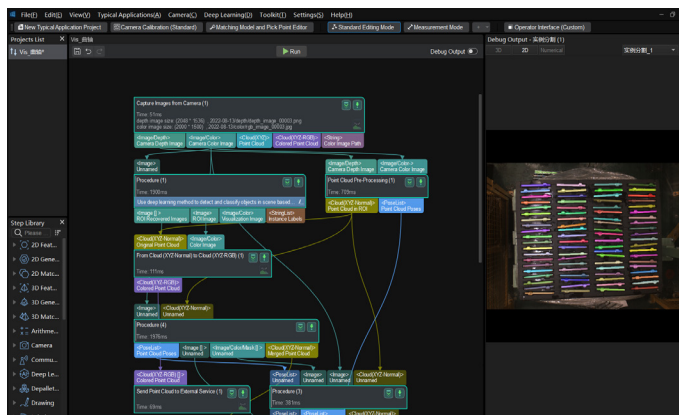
File(F) Edit(E) View(V) Typical Application(A) Camera(C) Deep Learning(D) Toolkit(T) Settings(S) Help(H)

New Typical Application Project | Camera Calibration (Standard) | Matching Model and Pick Point Editor | Standard Editing Mode | Measurement Mode | Operator Interface (Custom)

Projects List | Vis_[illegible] | Debug Output - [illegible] (1)

Vis_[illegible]

Run | Debug Output

3D 2D Numerical

Capture Images from Camera (1)
Time: 51ms
depth image size: (2048 * 1536) ...2022-08-1 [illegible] depth_image_00003.png
color image size: (2048 * 1536) ...2022-08-1 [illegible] color_image_00003.png

<Image/Depth> Camera Depth Image | <Image/Color> Camera Color Image | <Cloud(XYZ)> Point Cloud | <Cloud(XYZ-RGB)> Colored Point Cloud | <String> Color Image Path

<Image> Unnamed | <Image/Depth> Camera Depth Image | <Image/Color> Camera Color Image

Procedure (1)
Time: 1000ms
Use deep learning method to detect and classify objects in scene based...

Point Cloud Pre-Processing (1)
Time: 70ms

<Image[]> ROI Recovered Images | <Image> ROI Image | <Image/Color> Visualization Image | <StringList> Instance Labels | <Cloud(XYZ-Normal)> Point Cloud in ROI | <PoseList> Point Cloud Poses

<Cloud(XYZ-Normal)> Original Point Cloud | <Image/Color> Color Image

From Cloud (XYZ-Normal) to Cloud (XYZ-RGB) (1)
Time: 115ms

<Cloud(XYZ-RGB)> Colored Point Cloud

<Image> Unnamed | <Cloud(XYZ-Normal)> Unnamed

Procedure (4)
Time: 197ms

<PoseList> Point Cloud Poses | <Image[]> Unnamed | <Image/Color/Mask[]> Unnamed | <Cloud(XYZ-Normal)> Merged Point Cloud

<Cloud(XYZ-RGB)[]> Colored Point Cloud | <PoseList> Unnamed | <Image> Unnamed | <Image> Unnamed | <Cloud(XYZ-Normal)> Unnamed

Send Point Cloud to External Service (1)
Time: 0ms

Procedure (3)
Time: 38 ms

Step Library
Please
2D Feat...
2D Geme...
2D Matc...
3D Feat...
3D Geme...
3D Matc...
Arithme...
Camera
Commu...
Deep Le...
Depallet...
Drawing